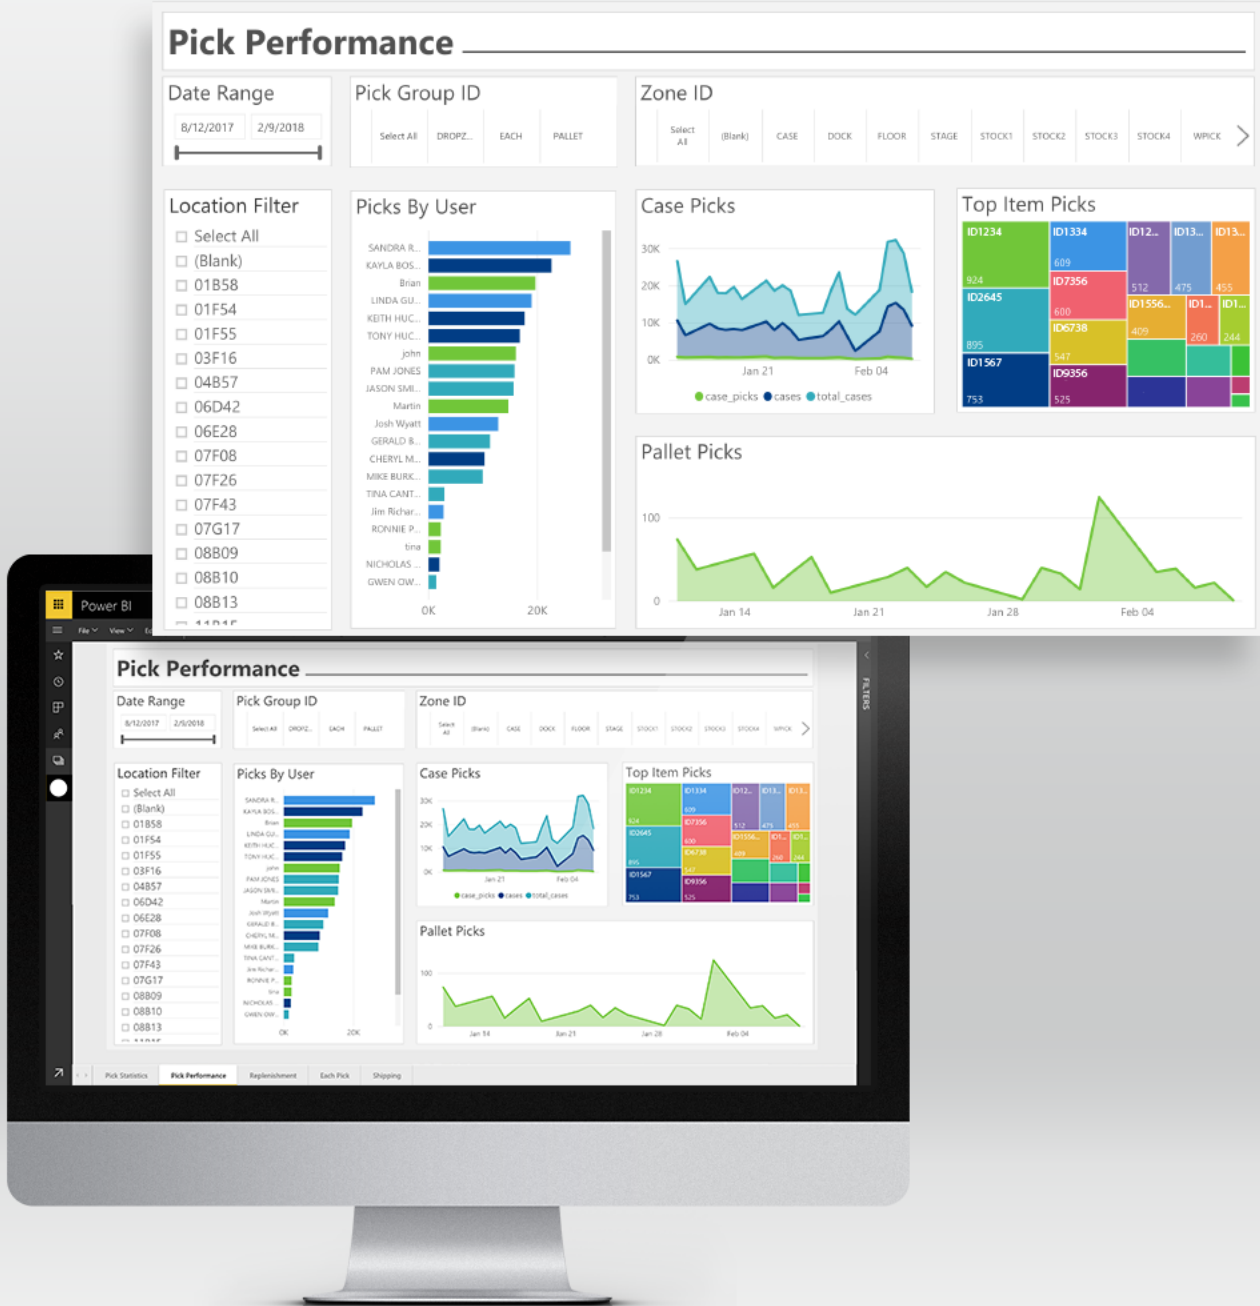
Pick Performance

Date Range

8/12/2017 2/9/2018

Pick Group ID

Select All DROPZ... EACH PALLET

Zone ID

Select All (Blank) CASE DOCK FLOOR STAGE STOCK1 STOCK2 STOCK3 STOCK4 WPICK

Location Filter

Select All
(Blank)
01B58
01F54
01F55
03F16
04B57
06D42
06E28
07F08
07F26
07F43
07G17
08B09
08B10
08B13

Picks By User

SANDRA R...
KAYLA BOS...
Brian
LINDA GU...
KEITH HUC...
TONY HUC...
john
PAM JONES
JASON SMI...
Martin
Josh Wyatt
GERALD B...
CHERYL M...
MIKE BURK...
TINA CANT...
Jim Richar...
RONNIE P...
tina
NICHOLAS ...
GWEN OW...

0K 20K

Case Picks

30K
20K
10K
0K

Jan 21 Feb 04

case_picks cases total_cases

Top Item Picks

| ID1234 | ID1334 | ID12... | ID13... | ID13... |
|---|---|---|---|---|
| 924 | 609 | 512 | 475 | 455 |
| ID2645 | ID7356 | ID1556... | ID1... | ID1... |
| 895 | 600 | 409 | 260 | 244 |
| ID1567 | ID6738 | | | |
| 753 | 547 | | | |
| | ID9356 | | | |
| | 525 | | | |

Pallet Picks

100
0

Jan 14 Jan 21 Jan 28 Feb 04

Power BI

File View

Pick Statistics Pick Performance Replenishment Each Pick Shipping

FILTERS